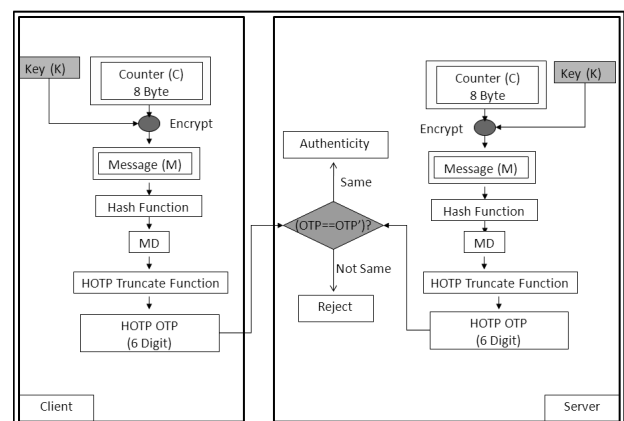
Key (K)

Counter (C)
8 Byte

Encrypt

Message (M)

Hash Function

MD

HOTP Truncate Function

HOTP OTP
(6 Digit)

Client

Authenticity

Same

(OTP==OTP')?

Not Same

Reject

Counter (C)
8 Byte

Key (K)

Encrypt

Message (M)

Hash Function

MD

HOTP Truncate Function

HOTP OTP
(6 Digit)

Server